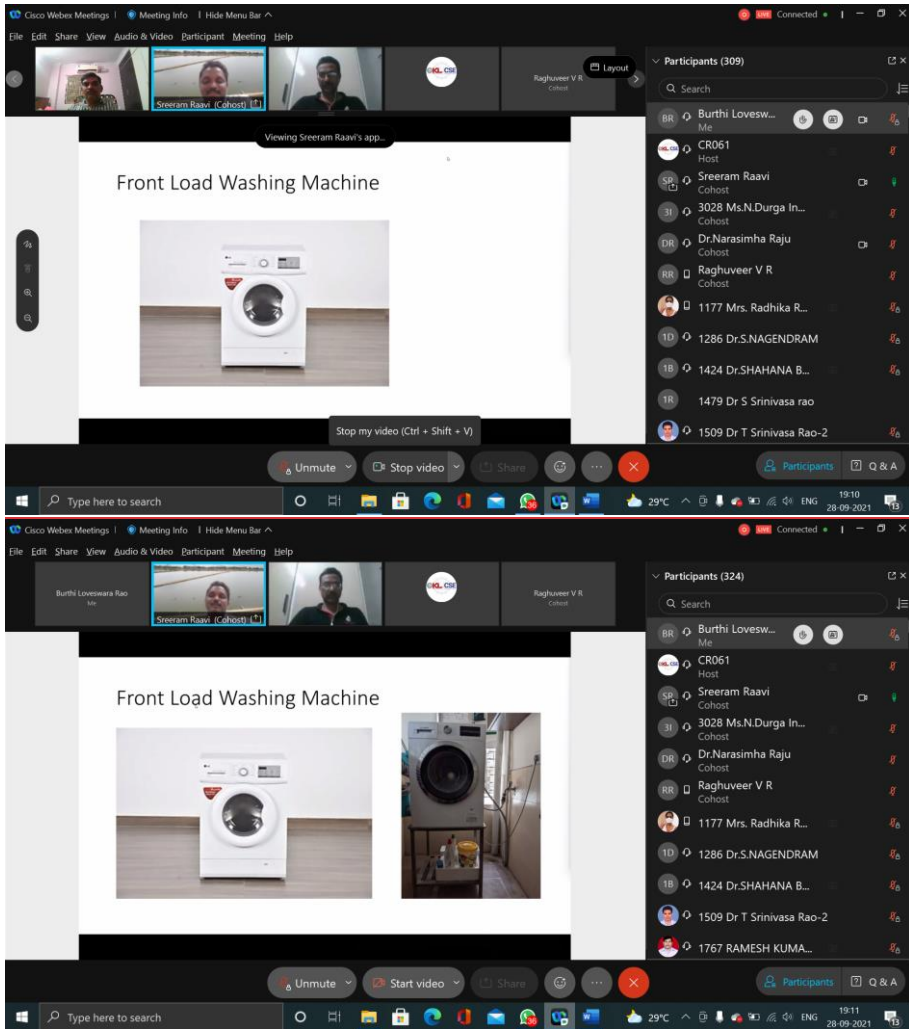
Cisco Webex Meetings | Meeting Info | Hide Menu Bar ^

LIVE Connected

File Edit Share View Audio & Video Participant Meeting Help

Sreeram Raavi (Cohost)

Raghuveer V R
Cohost

Layout

Participants (309)

Search

Viewing Sreeram Raavi's app...

Front Load Washing Machine

BR Burthi Lovesw...
Me

CR061
Host

SR Sreeram Raavi
Cohost

3I 3028 Ms.N.Durga In...
Cohost

DR Dr.Narasimha Raju
Cohost

RR Raghuveer V R
Cohost

1177 Mrs. Radhika R...

1D 1286 Dr.S.NAGENDRAM

1B 1424 Dr.SHAHANA B...

1R 1479 Dr S Srinivasa rao

1509 Dr T Srinivasa Rao-2

Stop my video (Ctrl + Shift + V)

Unmute

Stop video

Share

Participants

Q & A

Type here to search

29°C ENG 19:10 28-09-2021

Cisco Webex Meetings | Meeting Info | Hide Menu Bar ^

LIVE Connected

File Edit Share View Audio & Video Participant Meeting Help

Burthi Loveswara Rao
Me

Sreeram Raavi (Cohost)

Raghuveer V R
Cohost

Participants (324)

Search

Front Load Washing Machine

BR Burthi Lovesw...
Me

CR061
Host

SR Sreeram Raavi
Cohost

3I 3028 Ms.N.Durga In...
Cohost

DR Dr.Narasimha Raju
Cohost

RR Raghuveer V R
Cohost

1177 Mrs. Radhika R...

1D 1286 Dr.S.NAGENDRAM

1B 1424 Dr.SHAHANA B...

1509 Dr T Srinivasa Rao-2

1767 RAMESH KUMA...

Unmute

Start video

Share

Participants

Q & A

Type here to search

29°C ENG 19:11 28-09-2021